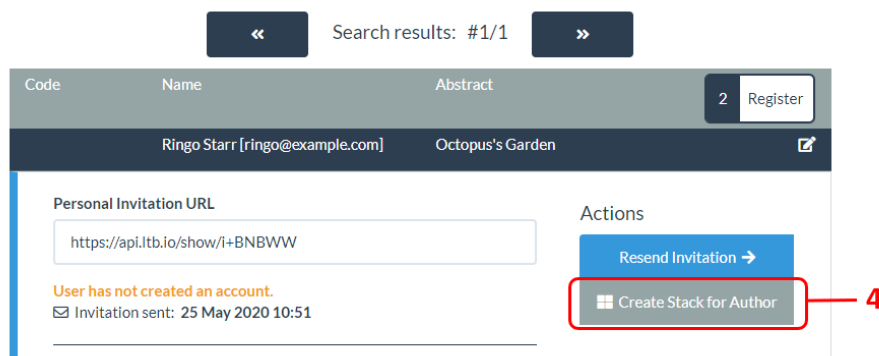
« Search results: #1/1 »

| Code | Name | Abstract | 2 Register |
|---|---|---|---|
| | Ringo Starr [ringo@example.com] | Octopus's Garden | |

Personal Invitation URL

https://api.ltb.io/show/i+BNBWW

User has not created an account.

Invitation sent: 25 May 2020 10:51

Actions

Resend Invitation →

Create Stack for Author

4